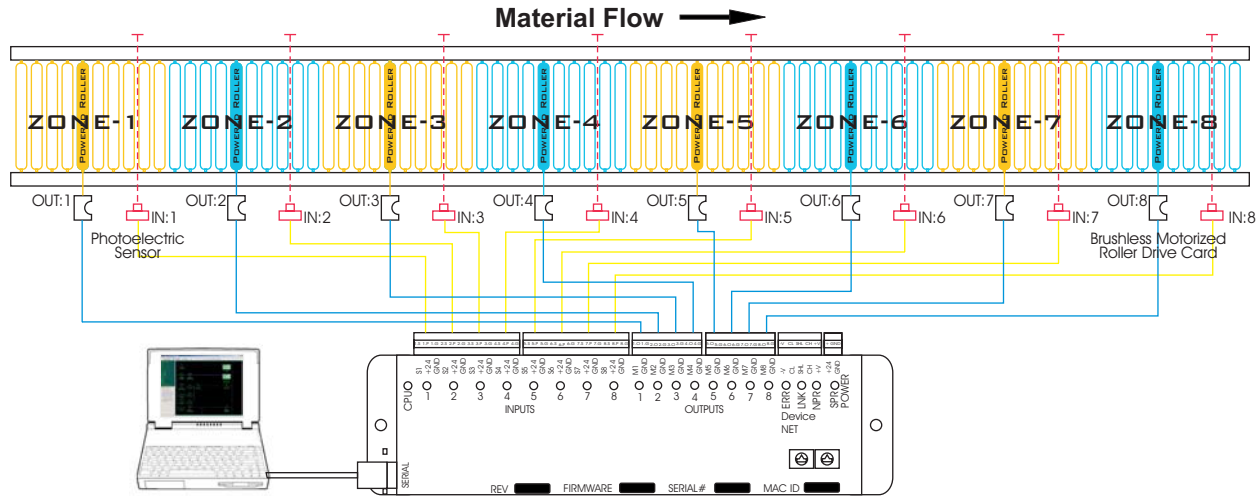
Material Flow

ZONE-1 ZONE-2 ZONE-3 ZONE-4 ZONE-5 ZONE-6 ZONE-7 ZONE-8

POWERED ROLLER

OUT:1 IN:1 OUT:2 IN:2 OUT:3 IN:3 OUT:4 IN:4 OUT:5 IN:5 OUT:6 IN:6 OUT:7 IN:7 OUT:8 IN:8

Photoelectric Sensor

Brushless Motorized Roller Drive Card

S1 +24 GND S2 +24 GND S3 +24 GND S4 +24 GND S5 +24 GND S6 +24 GND S7 +24 GND S8 +24 GND

M1 GND M2 GND M3 GND M4 GND M5 GND M6 GND M7 GND M8 GND

-V CL SH CH +V +24 GND

CPU 1 2 3 4 5 6 7 8 INPUTS 1 2 3 4 5 6 7 8 OUTPUTS

ERR LNK NPR SPR POWER

Device NET

SERIAL

REV FIRMWARE SERIAL# MAC ID